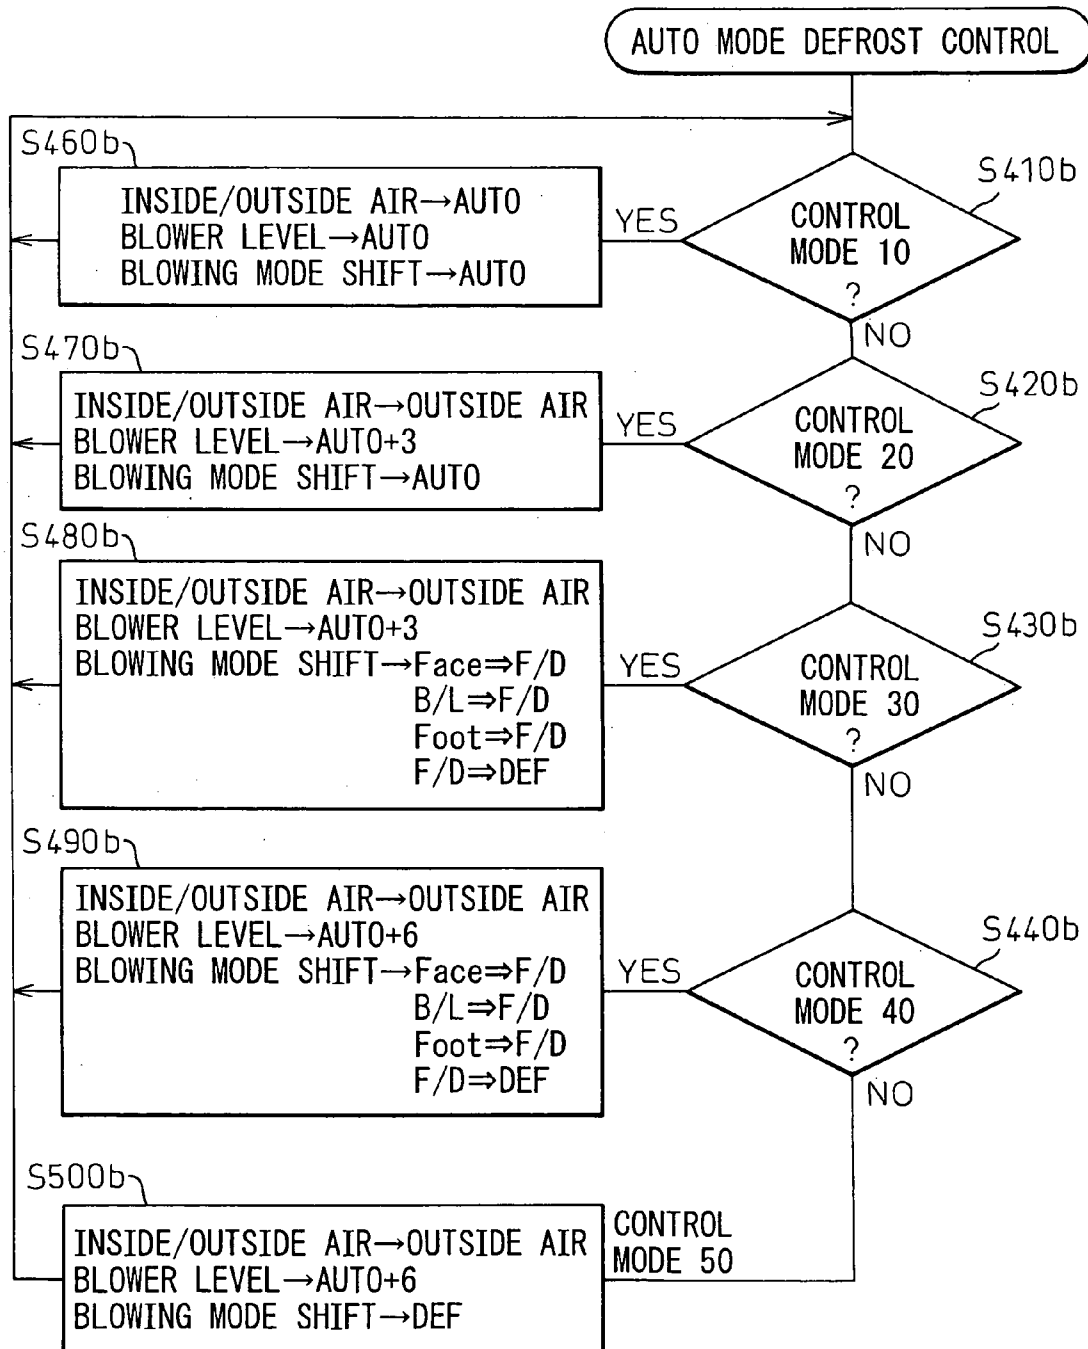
AUTO MODE DEFROST CONTROL

S410b
CONTROL MODE 10 ?
YES
NO

S460b
INSIDE/OUTSIDE AIR→AUTO
BLOWER LEVEL→AUTO
BLOWING MODE SHIFT→AUTO

S420b
CONTROL MODE 20 ?
YES
NO

S470b
INSIDE/OUTSIDE AIR→OUTSIDE AIR
BLOWER LEVEL→AUTO+3
BLOWING MODE SHIFT→AUTO

S430b
CONTROL MODE 30 ?
YES
NO

S480b
INSIDE/OUTSIDE AIR→OUTSIDE AIR
BLOWER LEVEL→AUTO+3
BLOWING MODE SHIFT→Face⇒F/D
B/L⇒F/D
Foot⇒F/D
F/D⇒DEF

S440b
CONTROL MODE 40 ?
YES
NO

S490b
INSIDE/OUTSIDE AIR→OUTSIDE AIR
BLOWER LEVEL→AUTO+6
BLOWING MODE SHIFT→Face⇒F/D
B/L⇒F/D
Foot⇒F/D
F/D⇒DEF

CONTROL MODE 50

S500b
INSIDE/OUTSIDE AIR→OUTSIDE AIR
BLOWER LEVEL→AUTO+6
BLOWING MODE SHIFT→DEF